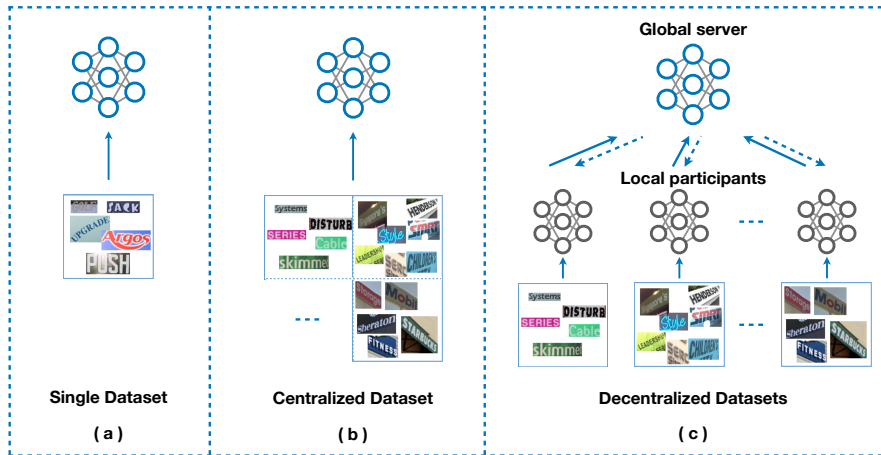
Global server

Local participants

PARK
UPGRADE
Argos
PUSH

Systems
DISTURB
SERIES
Cable
skimmel
HENDERSON
Style
SMART
LEADERSHIP
CHILDREN
Mobil
Sheraton
FITNESS
STARBUCKS

Single Dataset

( a )

Centralized Dataset

( b )

Decentralized Datasets

( c )